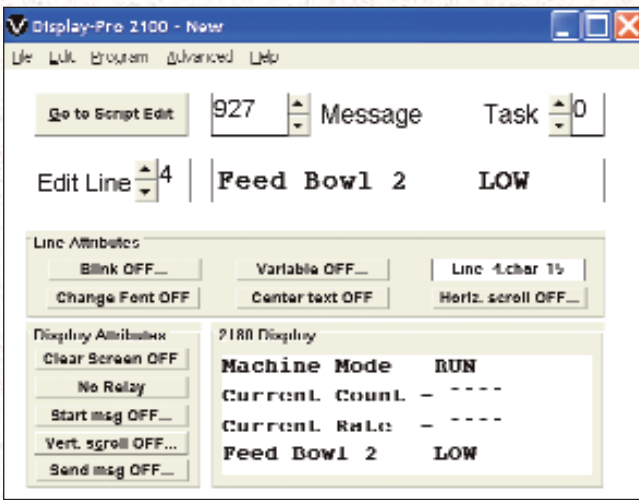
Display-Pro 2100 - New

File Edit Program Advanced Help

Go to Script Edit

927 Message

Task 0

Edit Line 4

Feed Bowl 2 LOW

Line Attributes

Blink OFF...

Variable OFF...

Line 4 char 15

Change Font OFF

Center text OFF

Horiz. scroll OFF...

Display Attributes

Clear Screen OFF

No Relay

Start msg OFF...

Vert. scroll OFF...

Send msg OFF...

2100 Display

Machine Mode RUN

Current Count - ----

Current Rate - ----

Feed Bowl 2 LOW